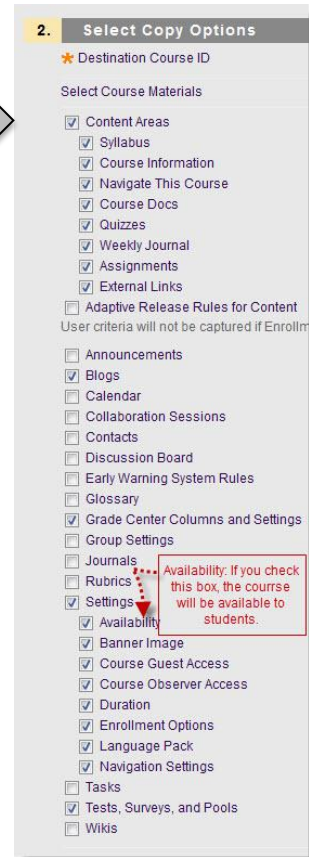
2. Select Copy Options

* Destination Course ID

Select Course Materials

Content Areas
Syllabus
Course Information
Navigate This Course
Course Docs
Quizzes
Weekly Journal
Assignments
External Links
Adaptive Release Rules for Content
User criteria will not be captured if Enrollm

Announcements
Blogs
Calendar
Collaboration Sessions
Contacts
Discussion Board
Early Warning System Rules
Glossary
Grade Center Columns and Settings
Group Settings
Journals
Rubrics
Settings
Availability
Banner Image
Course Guest Access
Course Observer Access
Duration
Enrollment Options
Language Pack
Navigation Settings
Tasks
Tests, Surveys, and Pools
Wikis

Availability: If you check this box, the courrse will be available to students.